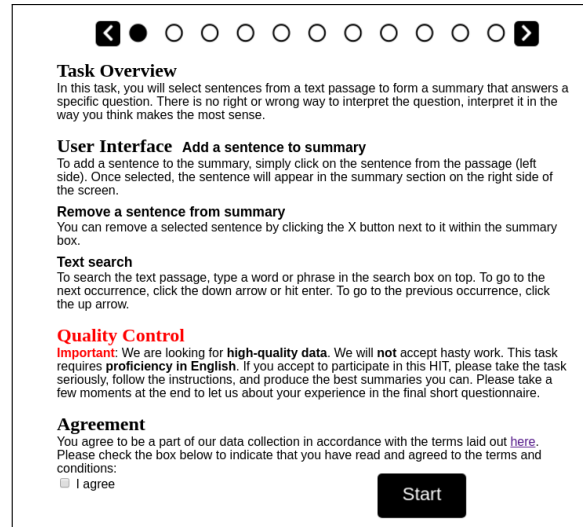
Task Overview
In this task, you will select sentences from a text passage to form a summary that answers a specific question. There is no right or wrong way to interpret the question, interpret it in the way you think makes the most sense.

User Interface Add a sentence to summary
To add a sentence to the summary, simply click on the sentence from the passage (left side). Once selected, the sentence will appear in the summary section on the right side of the screen.

Remove a sentence from summary
You can remove a selected sentence by clicking the X button next to it within the summary box.

Text search
To search the text passage, type a word or phrase in the search box on top. To go to the next occurrence, click the down arrow or hit enter. To go to the previous occurrence, click the up arrow.

Quality Control
Important: We are looking for high-quality data. We will not accept hasty work. This task requires proficiency in English. If you accept to participate in this HIT, please take the task seriously, follow the instructions, and produce the best summaries you can. Please take a few moments at the end to let us about your experience in the final short questionnaire.

Agreement
You agree to be a part of our data collection in accordance with the terms laid out here. Please check the box below to indicate that you have read and agreed to the terms and conditions:
I agree

Start